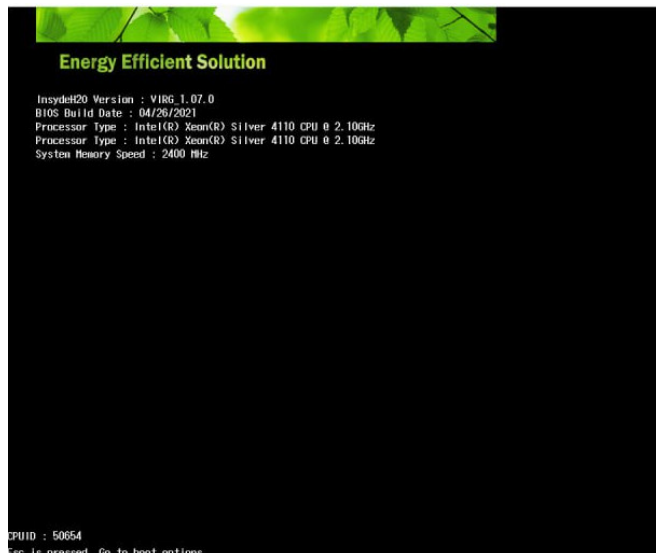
Energy Efficient Solution

InsydeH20 Version : VIRG_1.07.0
BIOS Build Date : 04/26/2021
Processor Type : Intel(R) Xeon(R) Silver 4110 CPU @ 2.10GHz
Processor Type : Intel(R) Xeon(R) Silver 4110 CPU @ 2.10GHz
System Memory Speed : 2400 MHz

CPUID : 50654
Esc is pressed. Go to boot options.